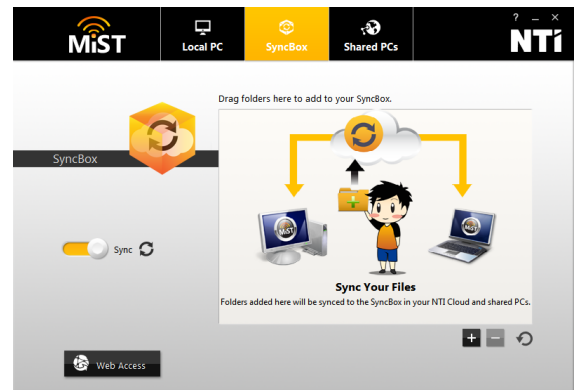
MiST

Local PC

SyncBox

Shared PCs

? _ ×

NTi

SyncBox

Drag folders here to add to your SyncBox.

MiST

MiST

Sync Your Files

Folders added here will be synced to the SyncBox in your NTI Cloud and shared PCs.

Sync

+

−

Web Access